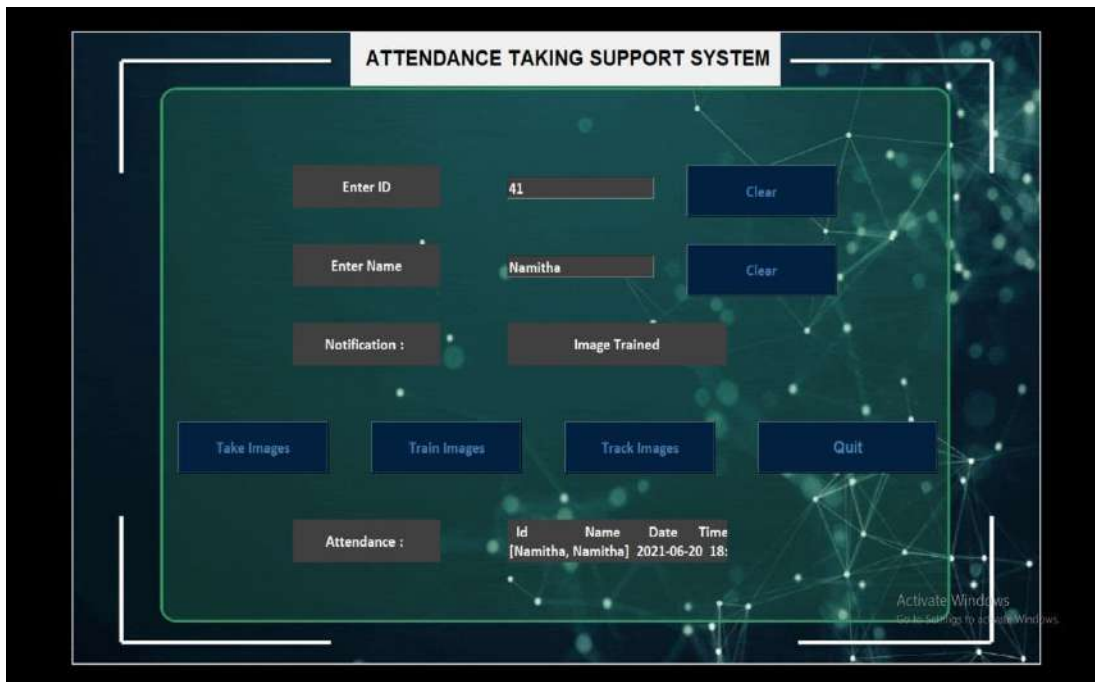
ATTENDANCE TAKING SUPPORT SYSTEM

Enter ID
41
Clear

Enter Name
Namitha
Clear

Notification :
Image Trained

Take Images
Train Images
Track Images
Quit

Attendance :
Id Name Date Time
[Namitha, Namitha] 2021-06-20 18:

Activate Windows
Go to Settings to activate Windows.